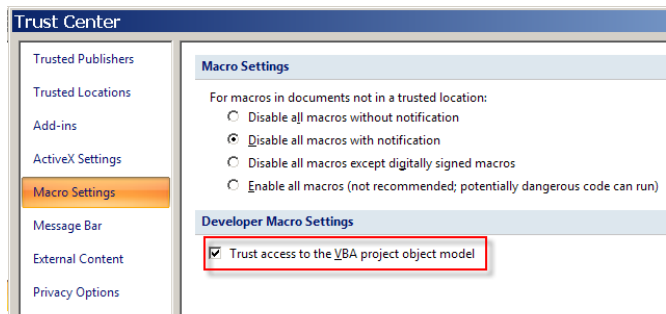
Trust Center

Trusted Publishers
Trusted Locations
Add-ins
ActiveX Settings
Macro Settings
Message Bar
External Content
Privacy Options

Macro Settings

For macros in documents not in a trusted location:
Disable all macros without notification
Disable all macros with notification
Disable all macros except digitally signed macros
Enable all macros (not recommended; potentially dangerous code can run)

Developer Macro Settings

Trust access to the VBA project object model